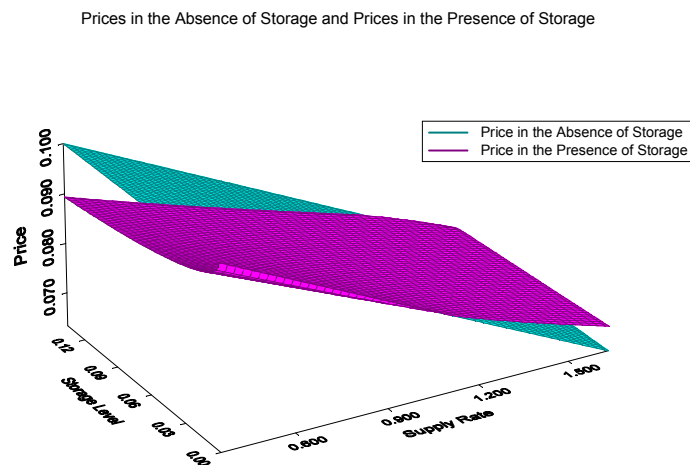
Prices in the Absence of Storage and Prices in the Presence of Storage

Price in the Absence of Storage
Price in the Presence of Storage

Price
0.100
0.090
0.080
0.070

Storage Level
0.12
0.09
0.06
0.03
0.00

Supply Rate
0.600
0.900
1.200
1.500